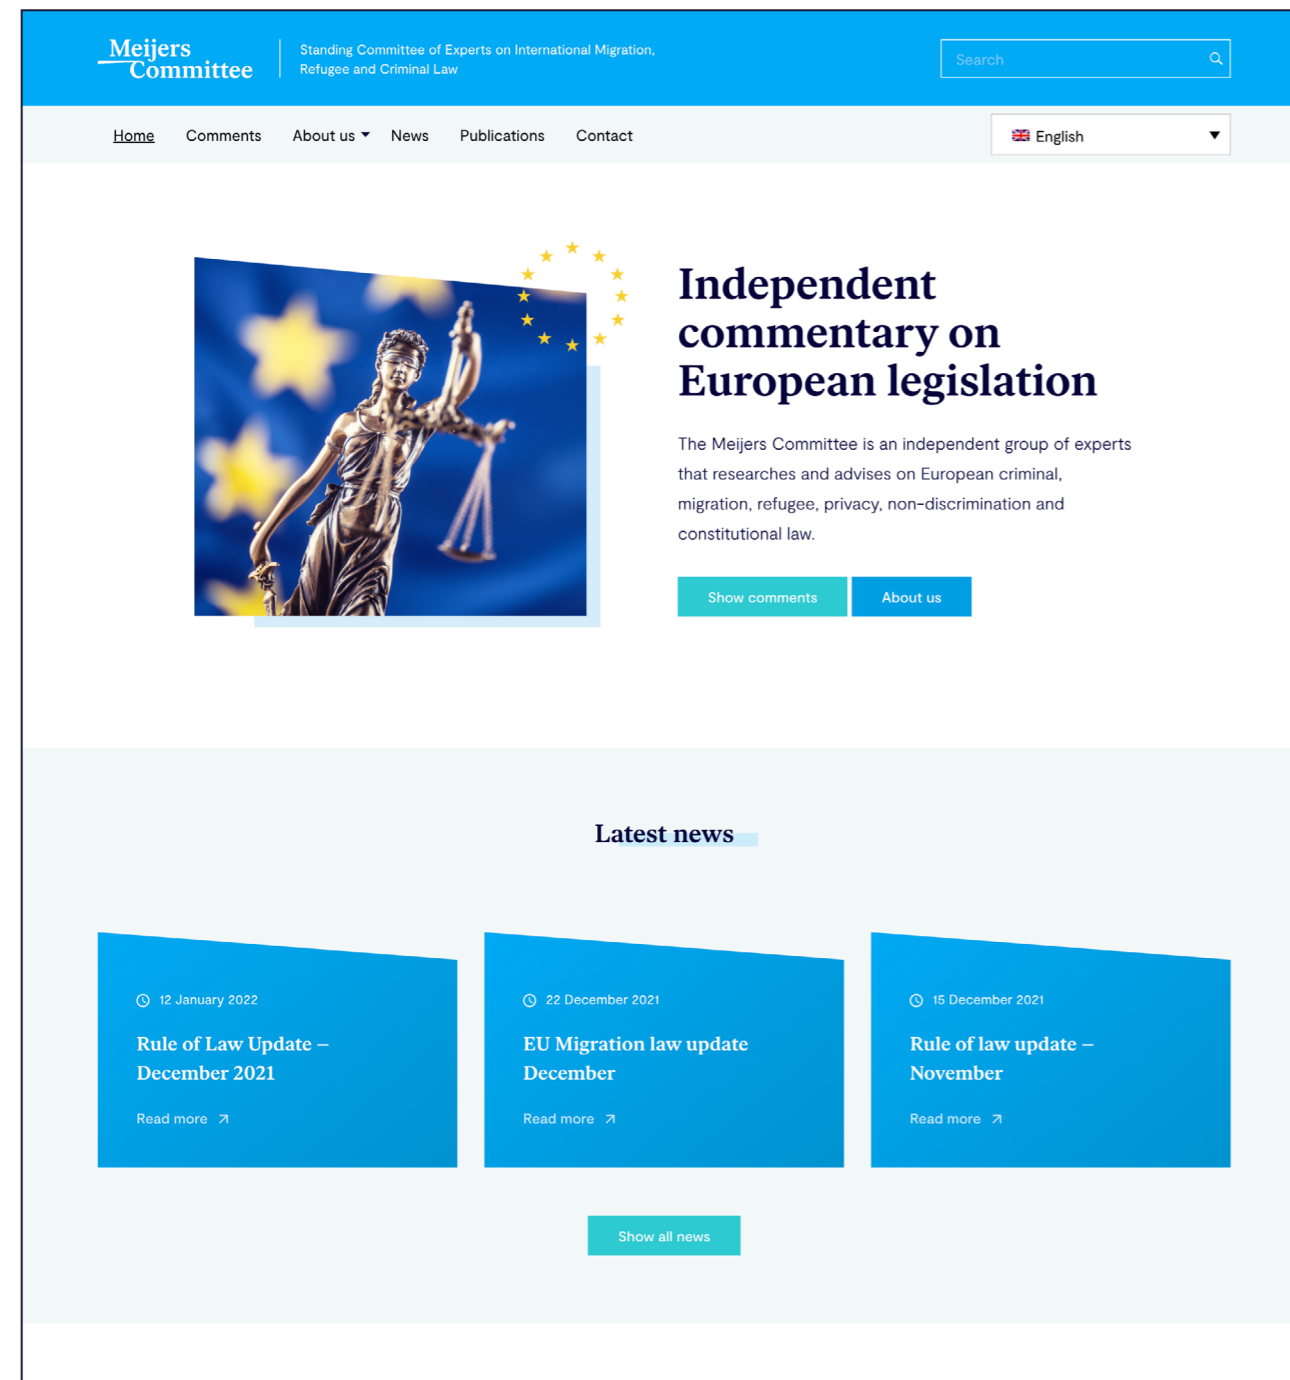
Meijers Committee

Standing Committee of Experts on International Migration, Refugee and Criminal Law

Search

Home Comments About us News Publications Contact

English

Independent commentary on European legislation

The Meijers Committee is an independent group of experts that researches and advises on European criminal, migration, refugee, privacy, non-discrimination and constitutional law.

Show comments

About us

Latest news

12 January 2022

Rule of Law Update – December 2021

Read more

22 December 2021

EU Migration law update December

Read more

15 December 2021

Rule of law update – November

Read more

Show all news